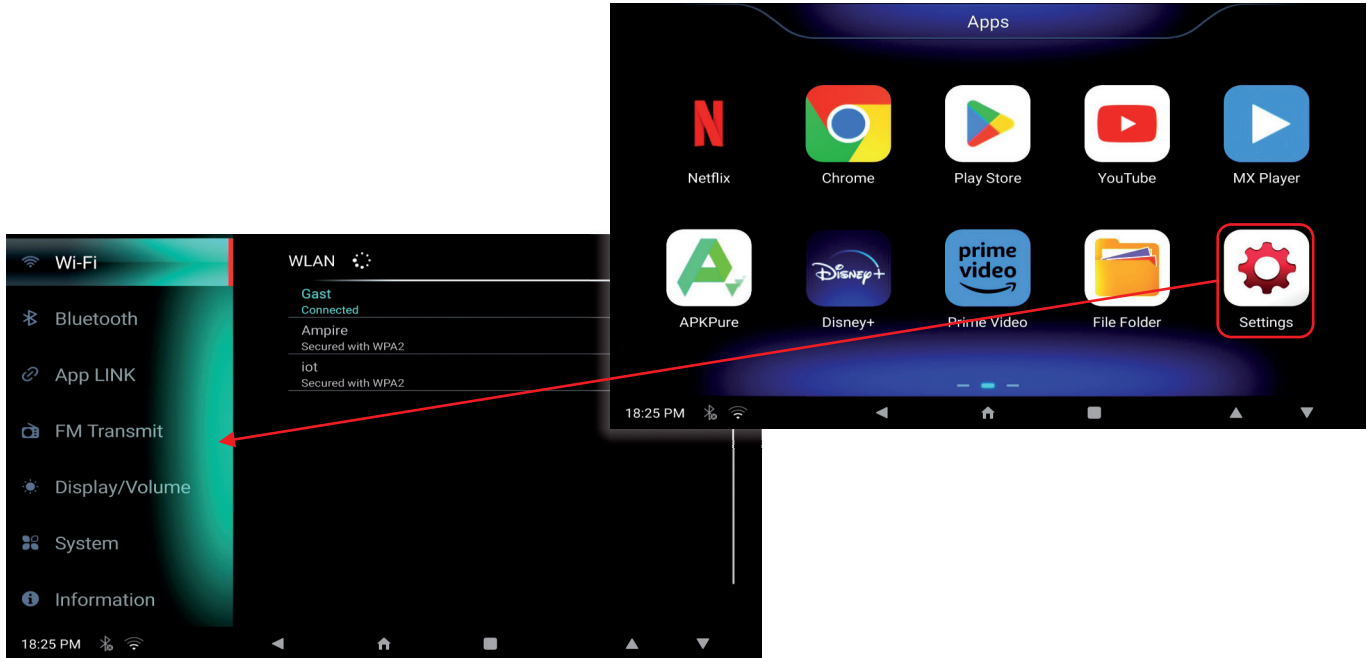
Apps

Netflix
Chrome
Play Store
YouTube
MX Player
APKPure
Disney+
Prime Video
File Folder
Settings

18:25 PM

Wi-Fi
Bluetooth
App LINK
FM Transmit
Display/Volume
System
Information

18:25 PM

WLAN
Gast
Connected
Ampire
Secured with WPA2
iot
Secured with WPA2